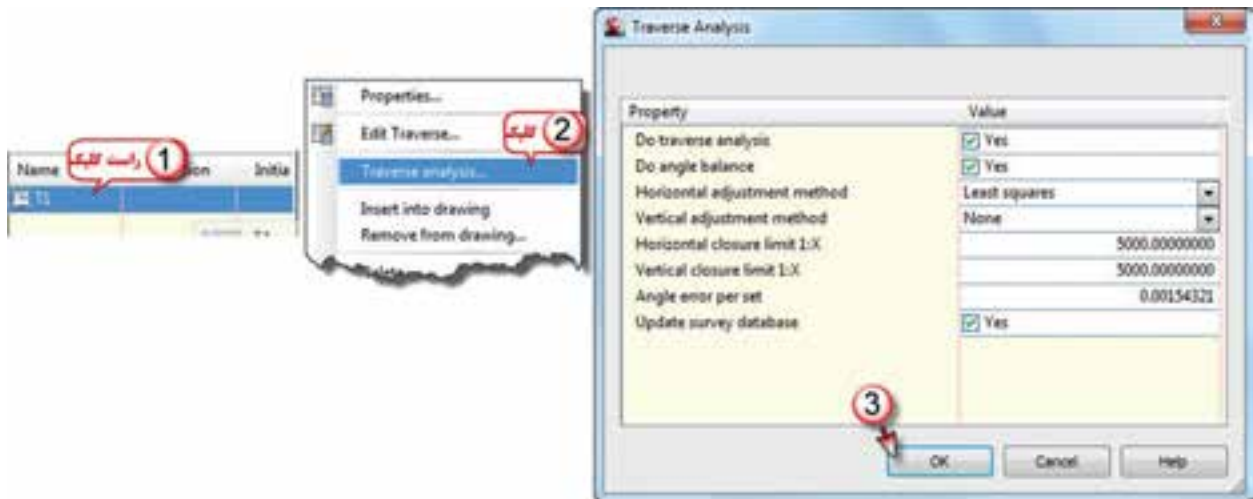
Name راست کلیک 1 ion Initia

T1

Properties...

Edit Traverse...

کلیک 2

Traverse analysis...

Insert into drawing

Remove from drawing...

Traverse Analysis

| Property | Value |
|---|---|
| Do traverse analysis | Yes |
| Do angle balance | Yes |
| Horizontal adjustment method | Least squares |
| Vertical adjustment method | None |
| Horizontal closure limit 1:X | 5000.00000000 |
| Vertical closure limit 1:X | 5000.00000000 |
| Angle error per set | 0.00154321 |
| Update survey database | Yes |

3

OK Cancel Help